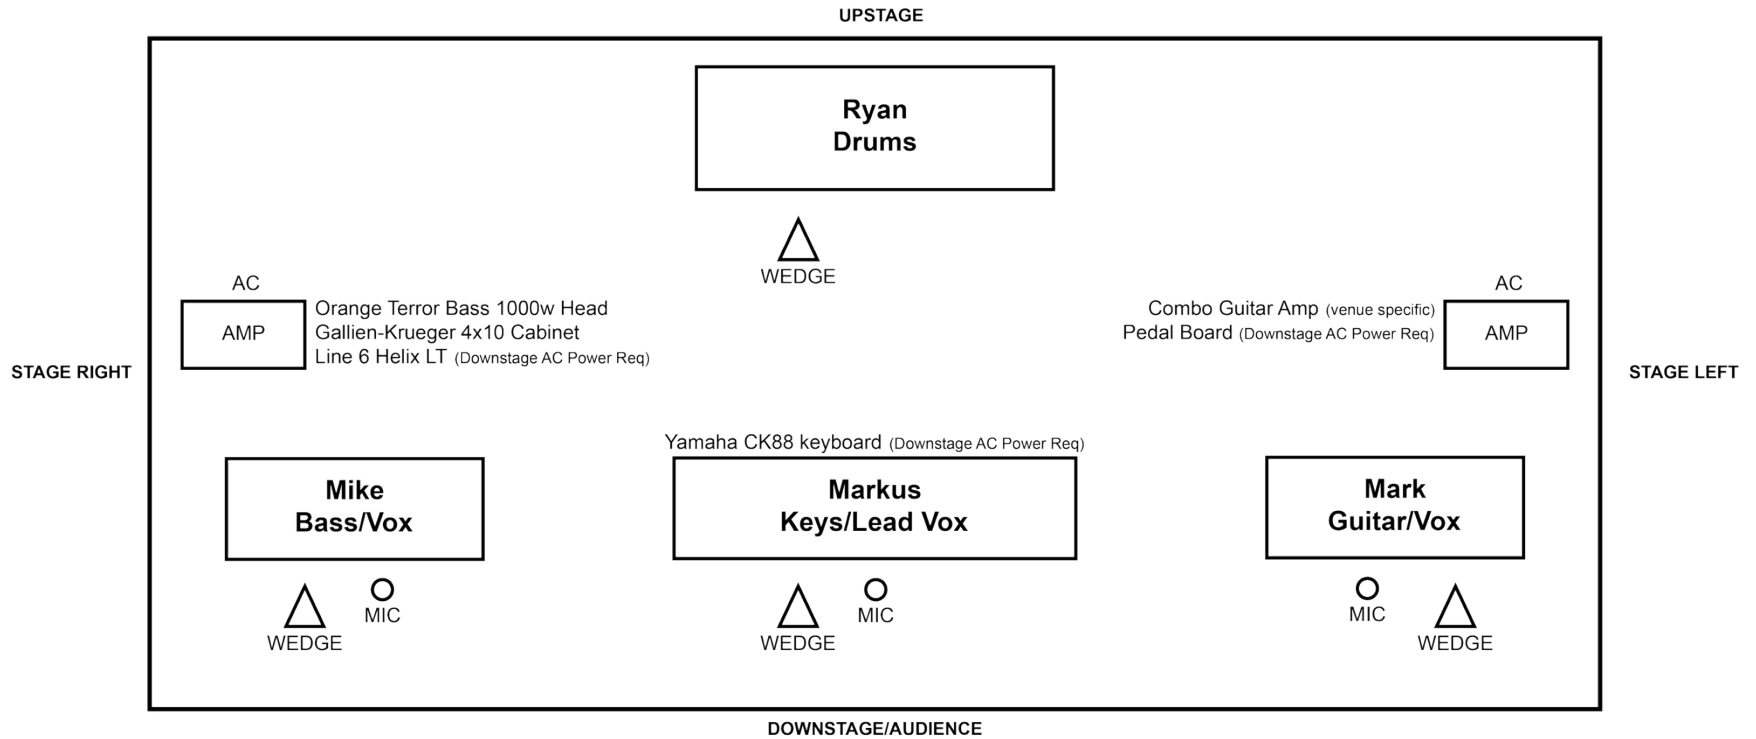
UPSTAGE

Ryan
Drums

WEDGE

AC
AMP
Orange Terror Bass 1000w Head
Gallien-Krueger 4x10 Cabinet
Line 6 Helix LT (Downstage AC Power Req)

Combo Guitar Amp (venue specific)
Pedal Board (Downstage AC Power Req)
AC
AMP

STAGE RIGHT

STAGE LEFT

Yamaha CK88 keyboard (Downstage AC Power Req)

Mike
Bass/Vox

Markus
Keys/Lead Vox

Mark
Guitar/Vox

WEDGE
MIC

WEDGE
MIC

MIC
WEDGE

DOWNSTAGE/AUDIENCE